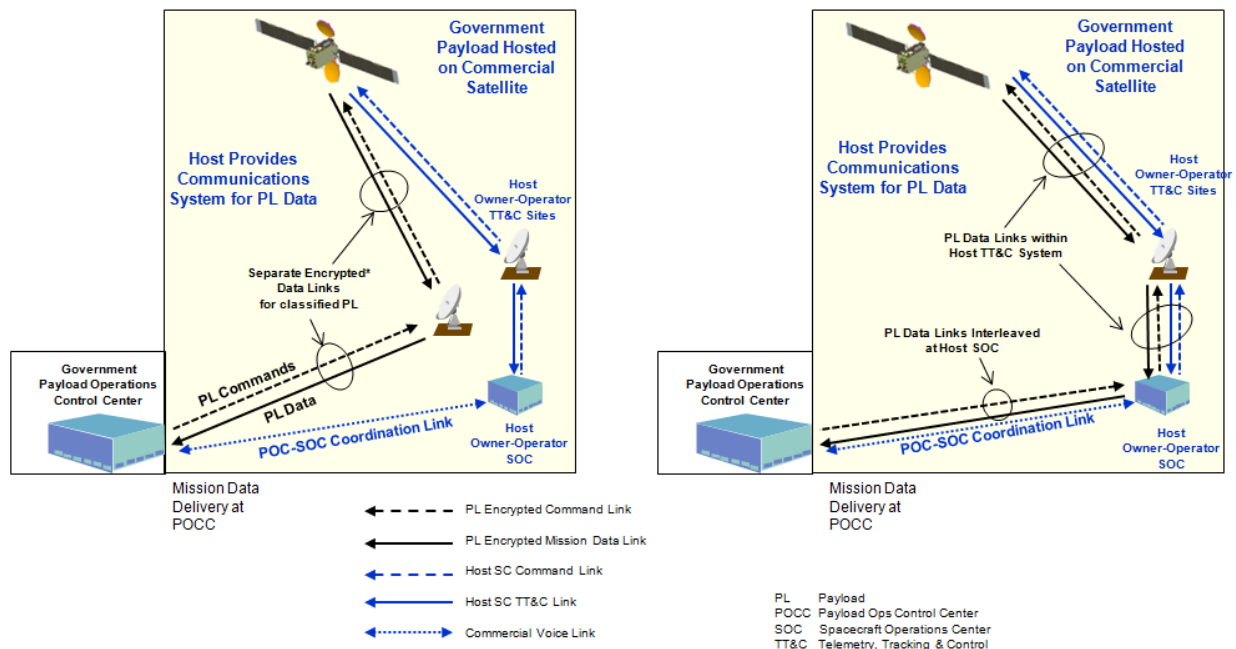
Government Payload Hosted on Commercial Satellite

Host Provides Communications System for PL Data

Host Owner-Operator TT&C Sites

Separate Encrypted* Data Links for classified PL

Government Payload Operations Control Center

PL Commands

PL Data

POC-SOC Coordination Link

Host Owner-Operator SOC

Mission Data Delivery at POCC

Government Payload Hosted on Commercial Satellite

Host Provides Communications System for PL Data

Host Owner-Operator TT&C Sites

PL Data Links within Host TT&C System

PL Data Links Interleaved at Host SOC

Government Payload Operations Control Center

POC-SOC Coordination Link

Host Owner-Operator SOC

Mission Data Delivery at POCC

PL Encrypted Command Link

PL Encrypted Mission Data Link

Host SC Command Link

Host SC TT&C Link

Commercial Voice Link

PL Payload
POCC Payload Ops Control Center
SOC Spacecraft Operations Center
TT&C Telemetry, Tracking & Control